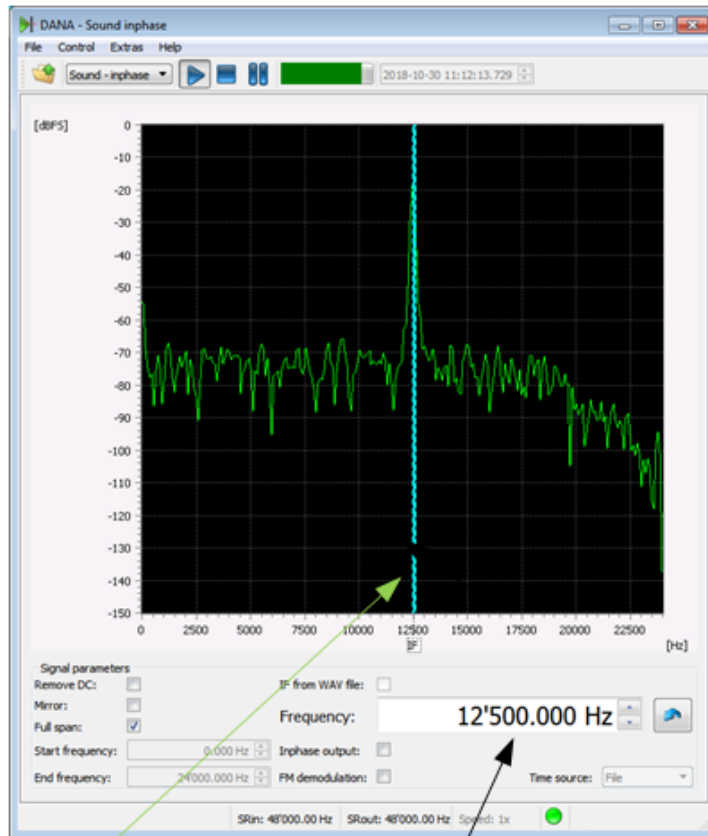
DANA - Sound inphase

File Control Extras Help

Sound - inphase

2018-10-30 11:12:13.729

[dBFS]

0
-10
-20
-30
-40
-50
-60
-70
-80
-90
-100
-110
-120
-130
-140
-150

0 2500 5000 7500 10000 12500 15000 17500 20000 22500 [Hz]

IF

Signal parameters

Remove DC:

Mirror:

Full span: ☑

Start frequency: 0.000 Hz

End frequency: 24000.000 Hz

IF from WAV file:

Frequency: 12'500.000 Hz

Inphase output:

FM demodulation:

Time source: File

SRin: 48'000.00 Hz SRout: 48'000.00 Hz Speed: 1x